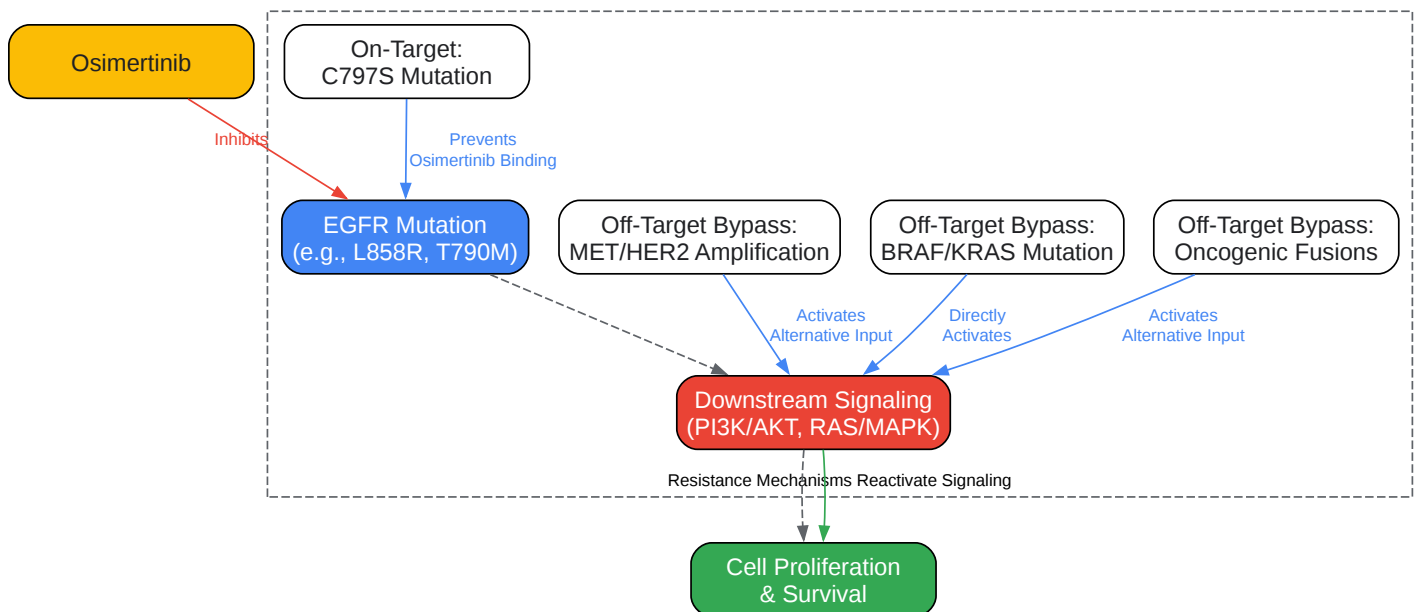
Osimertinib

On-Target:
C797S Mutation

Inhibits

Prevents
Osimertinib Binding

EGFR Mutation
(e.g., L858R, T790M)

Off-Target Bypass:
MET/HER2 Amplification

Off-Target Bypass:
BRAF/KRAS Mutation

Off-Target Bypass:
Oncogenic Fusions

Activates
Alternative Input

Directly
Activates

Activates
Alternative Input

Downstream Signaling
(PI3K/AKT, RAS/MAPK)

Resistance Mechanisms Reactivate Signaling

Cell Proliferation
& Survival